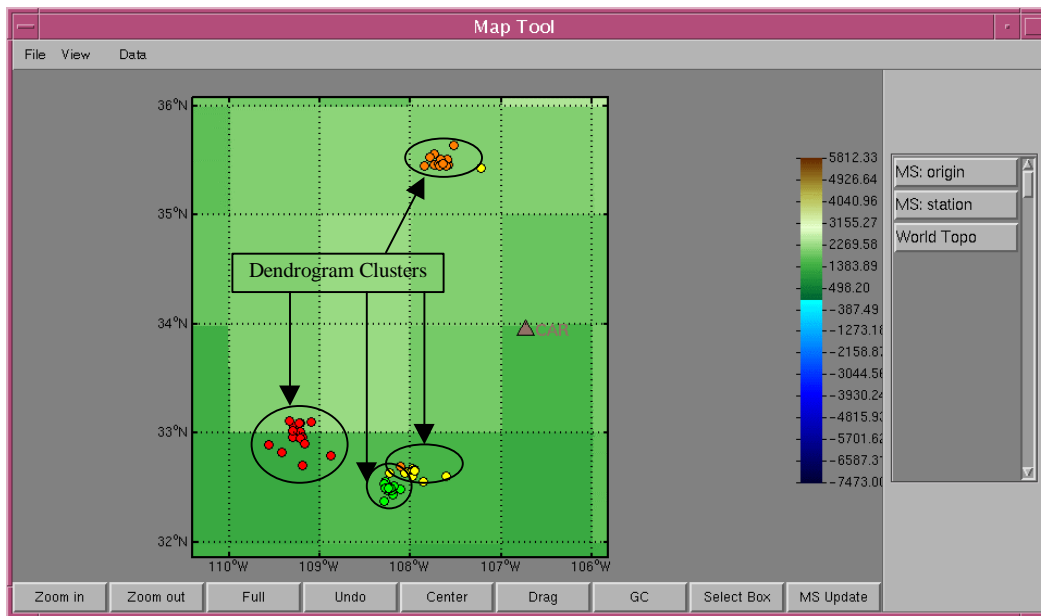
Map Tool

File View Data

36°N
35°N
34°N
33°N
32°N

110°W 109°W 108°W 107°W 106°W

Dendrogram Clusters

CAR

5812.33
4926.64
4040.96
3155.27
2269.58
1383.89
498.20
-387.49
-1273.18
-2158.87
-3044.56
-3930.24
-4815.93
-5701.62
-6587.31
-7473.00

MS: origin
MS: station
World Topo

Zoom in | Zoom out | Full | Undo | Center | Drag | GC | Select Box | MS Update